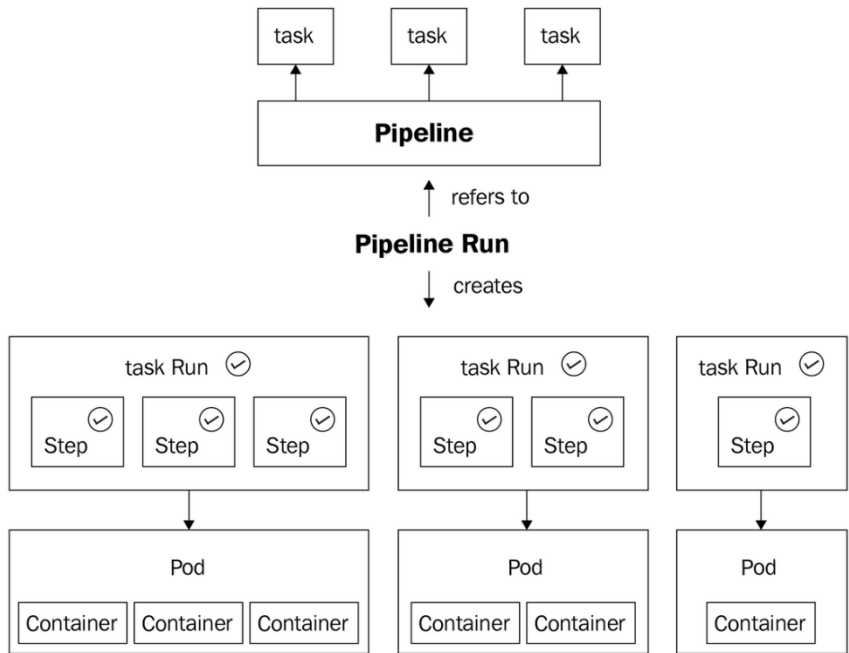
task

task

task

Pipeline

refers to

Pipeline Run

creates

task Run

Step

Step

Step

task Run

Step

Step

task Run

Step

Pod

Container

Container

Container

Pod

Container

Container

Pod

Container